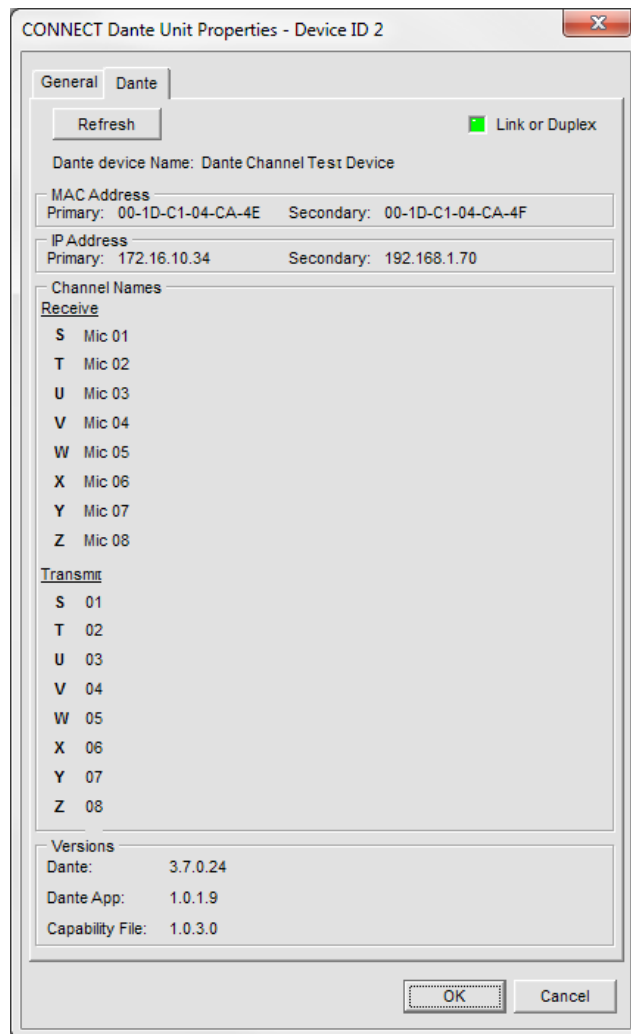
CONNECT Dante Unit Properties - Device ID 2

General Dante

Refresh

Link or Duplex

Dante device Name: Dante Channel Test Device

MAC Address
Primary: 00-1D-C1-04-CA-4E Secondary: 00-1D-C1-04-CA-4F

IP Address
Primary: 172.16.10.34 Secondary: 192.168.1.70

Channel Names
Receive
S Mic 01
T Mic 02
U Mic 03
V Mic 04
W Mic 05
X Mic 06
Y Mic 07
Z Mic 08

Transmi
S 01
T 02
U 03
V 04
W 05
X 06
Y 07
Z 08

Versions
Dante: 3.7.0.24
Dante App: 1.0.1.9
Capability File: 1.0.3.0

OK Cancel